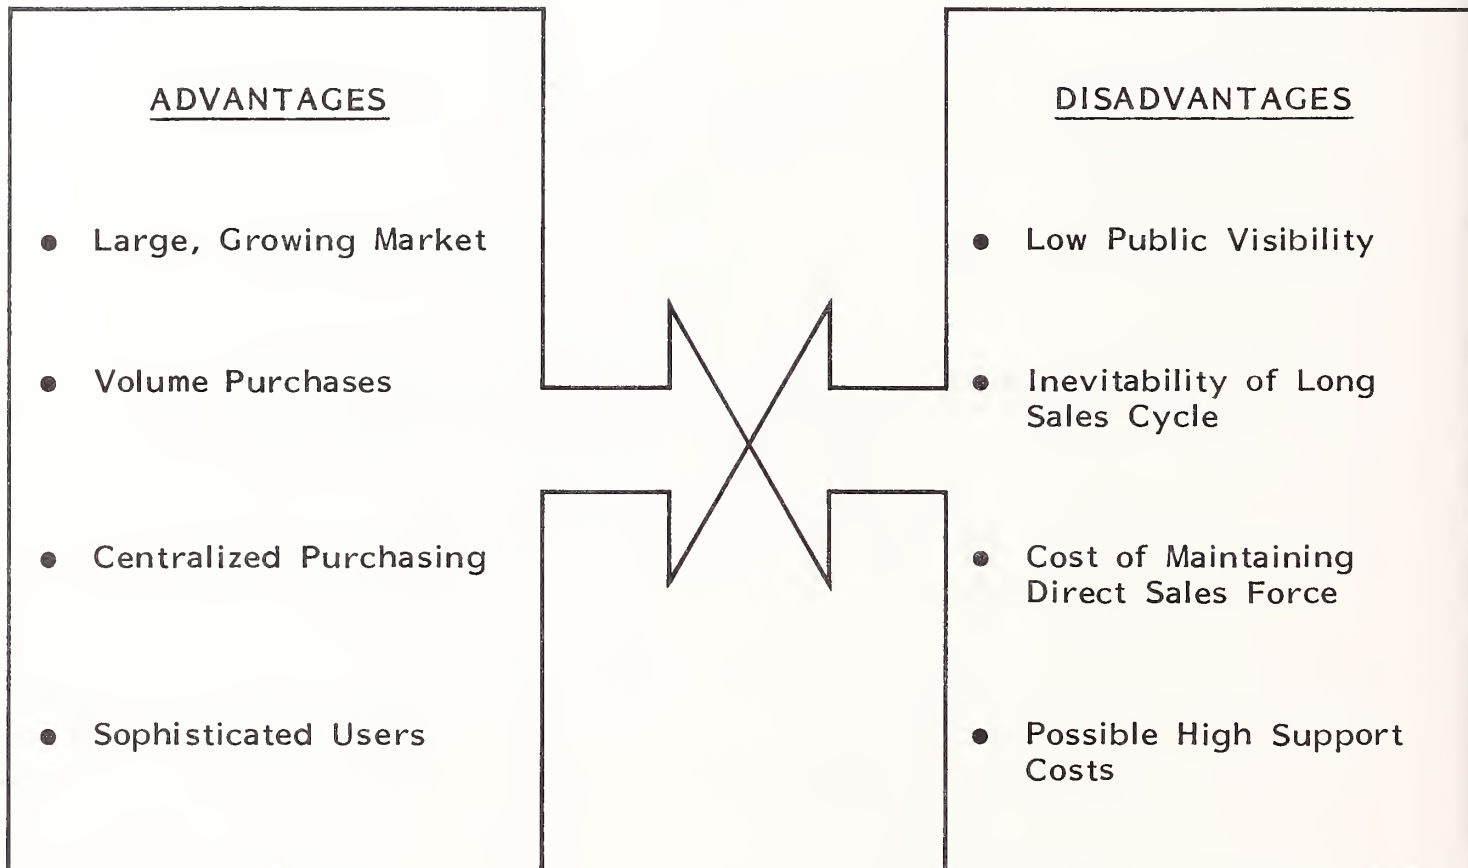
ADVANTAGES

- Large, Growing Market
- Volume Purchases
- Centralized Purchasing
- Sophisticated Users

DISADVANTAGES

- Low Public Visibility
- Inevitability of Long Sales Cycle
- Cost of Maintaining Direct Sales Force
- Possible High Support Costs